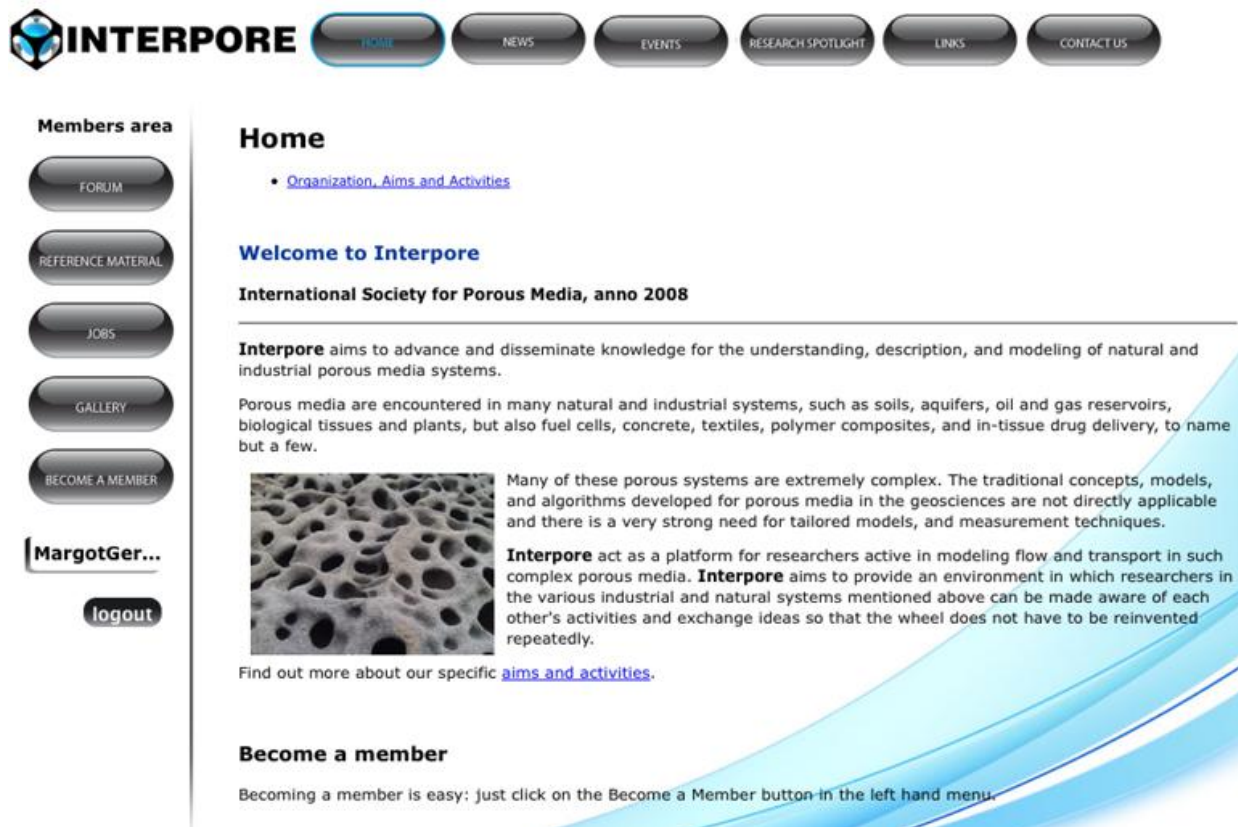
INTERPORE

HOME NEWS EVENTS RESEARCH SPOTLIGHT LINKS CONTACT US

Members area

FORUM

REFERENCE MATERIAL

JOBS

GALLERY

BECOME A MEMBER

MargotGer...

logout

Home

• Organization, Aims and Activities

Welcome to Interpore

International Society for Porous Media, anno 2008

**Interpore** aims to advance and disseminate knowledge for the understanding, description, and modeling of natural and industrial porous media systems.

Porous media are encountered in many natural and industrial systems, such as soils, aquifers, oil and gas reservoirs, biological tissues and plants, but also fuel cells, concrete, textiles, polymer composites, and in-tissue drug delivery, to name but a few.

Many of these porous systems are extremely complex. The traditional concepts, models, and algorithms developed for porous media in the geosciences are not directly applicable and there is a very strong need for tailored models, and measurement techniques.

**Interpore** act as a platform for researchers active in modeling flow and transport in such complex porous media. **Interpore** aims to provide an environment in which researchers in the various industrial and natural systems mentioned above can be made aware of each other's activities and exchange ideas so that the wheel does not have to be reinvented repeatedly.

Find out more about our specific aims and activities.

Become a member

Becoming a member is easy: just click on the Become a Member button in the left hand menu.